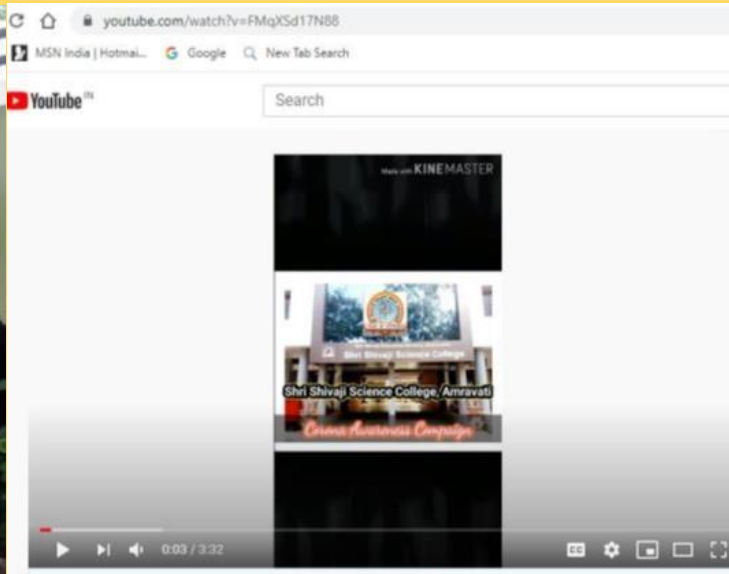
youtube.com/watch?v=FMqXSd17N88

MSN India | Hotmai... Google New Tab Search

YouTube IN

Search

Made with KINEMASTER

Shri Shivaji Science College

Shri Shivaji Science College, Amravati

Corona Awareness Campaign

0:03 / 3:32